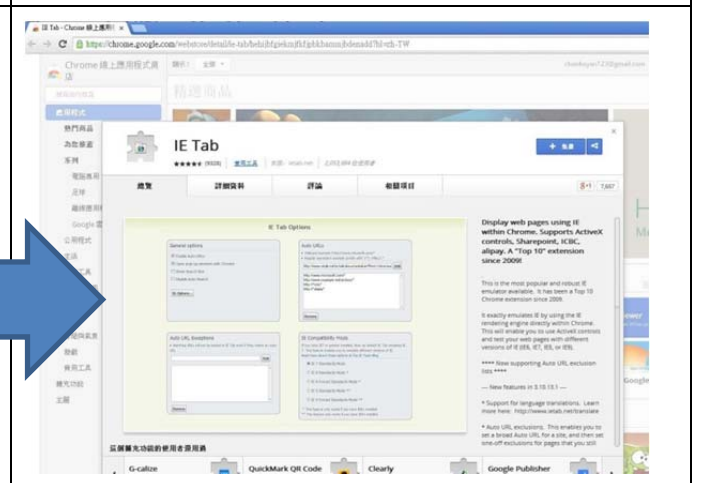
IE Tab - Chrome 線上應用程式 ×

https://chrome.google.com/webstore/detail/ie-tab/hehijbfgiekmjfkfjpbkbammjbdenadd?hl=zh-TW

Chrome 線上應用程式商店

應用程式

熱門商品

為您推薦

系列

公用程式

教育

教育

實用工具

購物

精選商品

IE Tab

★★★★★ (9506) 實用工具

總覽

詳細資料

評論

相關項目

8+1 7,657

IE Tab Options

General options

Auto URLs

Auto URL Exceptions

IE Compatibility Mode

Display web pages using IE within Chrome. Supports ActiveX controls, Sharepoint, ICBC, alipay. A "Top 10" extension since 2009!

This is the most popular and robust IE emulator available. It has been a Top 10 Chrome extension since 2009.

It exactly emulates IE by using the IE rendering engine directly within Chrome. This will enable you to use ActiveX controls and test your web pages with different versions of IE (IE6, IE7, IE8, or IE9).

**** Now supporting Auto URL exclusion lists ****

--- New features in 3.10.13.1 ---

* Support for language translations. Learn more here: http://www.ietab.net/translate

* Auto URL exclusions. This enables you to set a broad Auto URL for a site, and then set one-off exclusions for pages that you still

G-calize

QuickMark QR Code

Clearly

Google Publisher